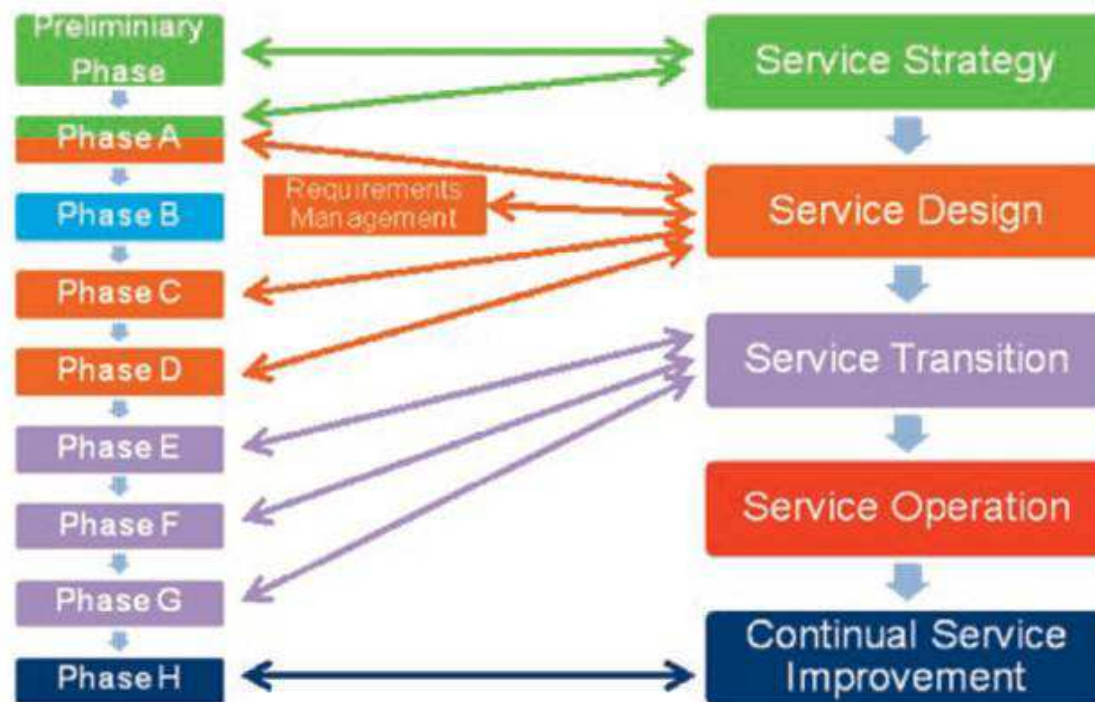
Preliminiary Phase

Phase A

Requirements Management

Phase B

Phase C

Phase D

Phase E

Phase F

Phase G

Phase H

Service Strategy

Service Design

Service Transition

Service Operation

Continual Service Improvement